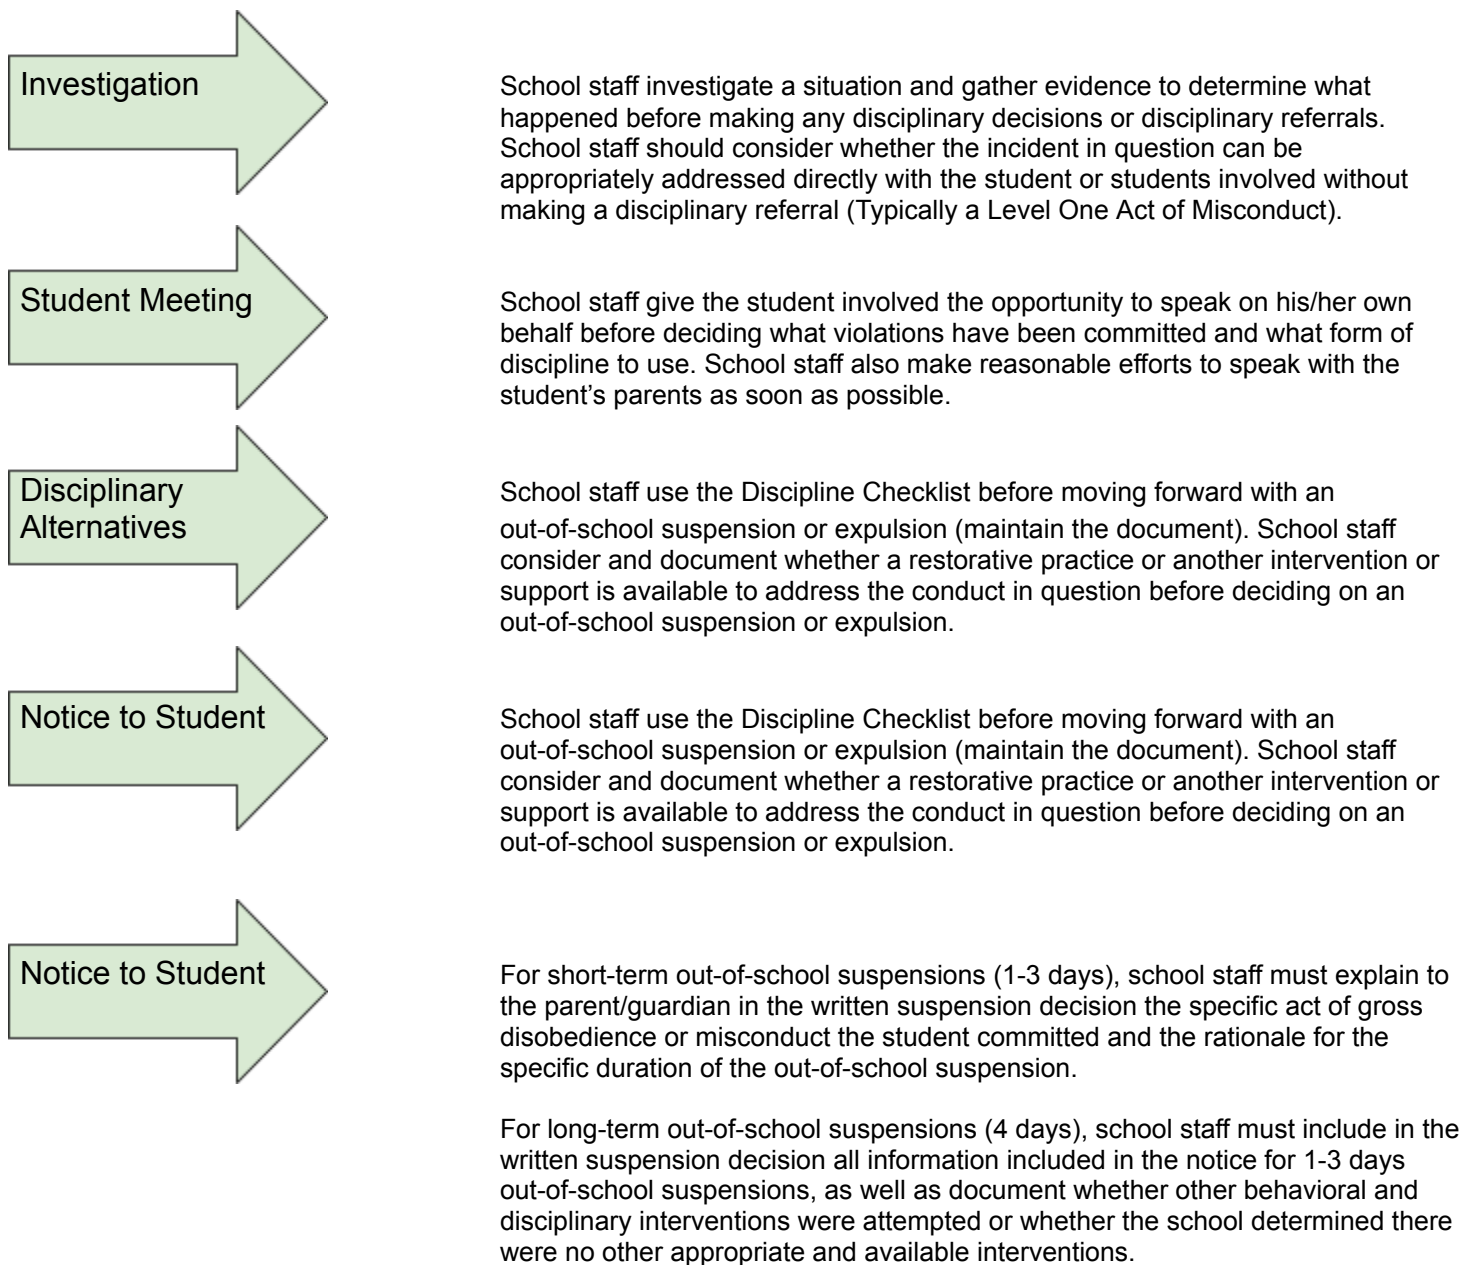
Investigation

School staff investigate a situation and gather evidence to determine what happened before making any disciplinary decisions or disciplinary referrals. School staff should consider whether the incident in question can be appropriately addressed directly with the student or students involved without making a disciplinary referral (Typically a Level One Act of Misconduct).

Student Meeting

School staff give the student involved the opportunity to speak on his/her own behalf before deciding what violations have been committed and what form of discipline to use. School staff also make reasonable efforts to speak with the student's parents as soon as possible.

Disciplinary Alternatives

School staff use the Discipline Checklist before moving forward with an out-of-school suspension or expulsion (maintain the document). School staff consider and document whether a restorative practice or another intervention or support is available to address the conduct in question before deciding on an out-of-school suspension or expulsion.

Notice to Student

School staff use the Discipline Checklist before moving forward with an out-of-school suspension or expulsion (maintain the document). School staff consider and document whether a restorative practice or another intervention or support is available to address the conduct in question before deciding on an out-of-school suspension or expulsion.

Notice to Student

For short-term out-of-school suspensions (1-3 days), school staff must explain to the parent/guardian in the written suspension decision the specific act of gross disobedience or misconduct the student committed and the rationale for the specific duration of the out-of-school suspension.

For long-term out-of-school suspensions (4 days), school staff must include in the written suspension decision all information included in the notice for 1-3 days out-of-school suspensions, as well as document whether other behavioral and disciplinary interventions were attempted or whether the school determined there were no other appropriate and available interventions.